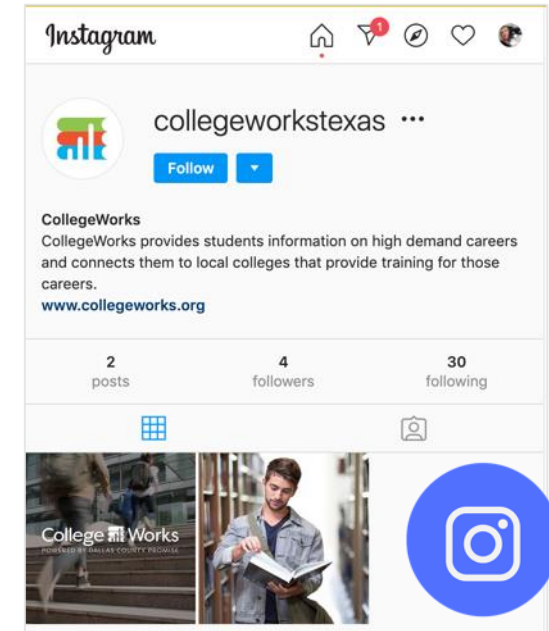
Instagram

1

collegeworkstexas ···

Follow ▾

CollegeWorks
CollegeWorks provides students information on high demand careers and connects them to local colleges that provide training for those careers.
www.collegeworks.org

2
posts

4
followers

30
following

College Works
POWERED BY DALLAS COUNTY PROMISE